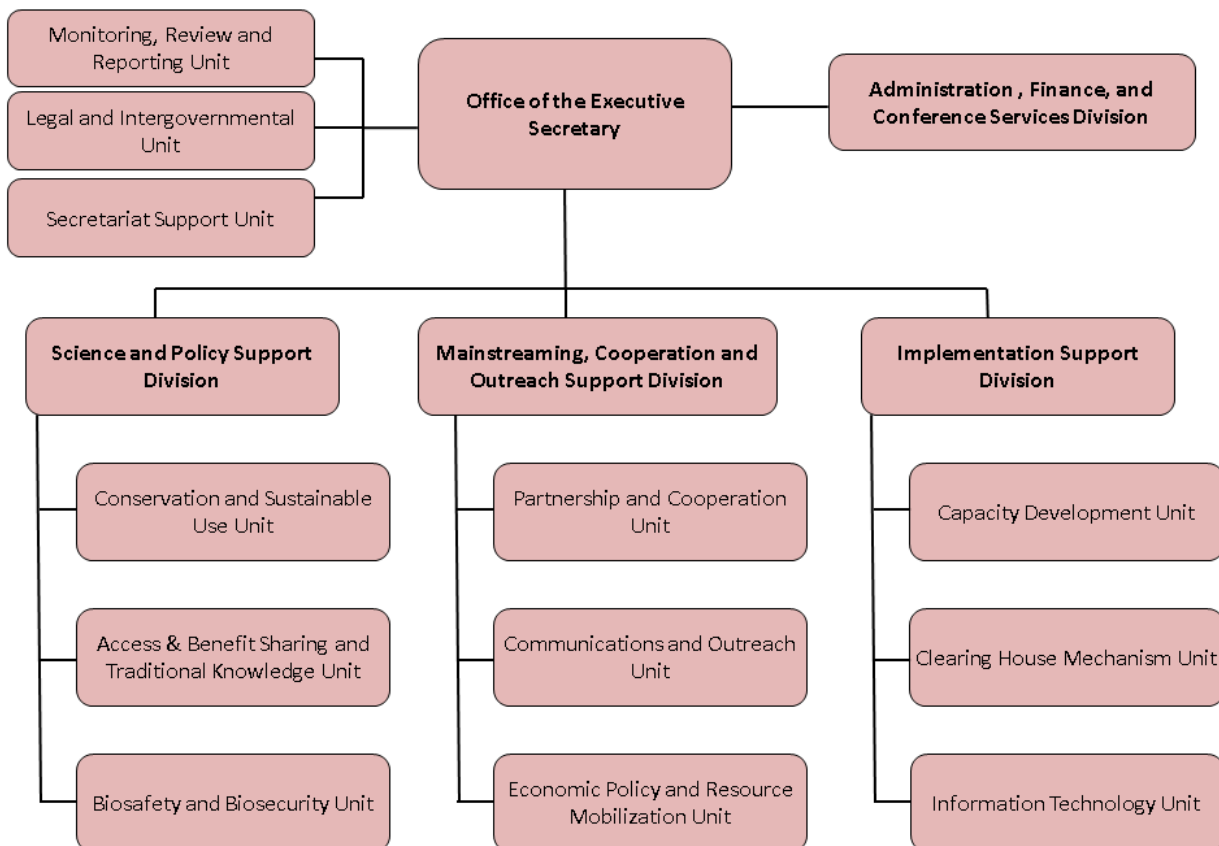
Monitoring, Review and Reporting Unit

Legal and Intergovernmental Unit

Secretariat Support Unit

Office of the Executive Secretary

Administration , Finance, and Conference Services Division

Science and Policy Support Division

Conservation and Sustainable Use Unit

Access & Benefit Sharing and Traditional Knowledge Unit

Biosafety and Biosecurity Unit

Mainstreaming, Cooperation and Outreach Support Division

Partnership and Cooperation Unit

Communications and Outreach Unit

Economic Policy and Resource Mobilization Unit

Implementation Support Division

Capacity Development Unit

Clearing House Mechanism Unit

Information Technology Unit